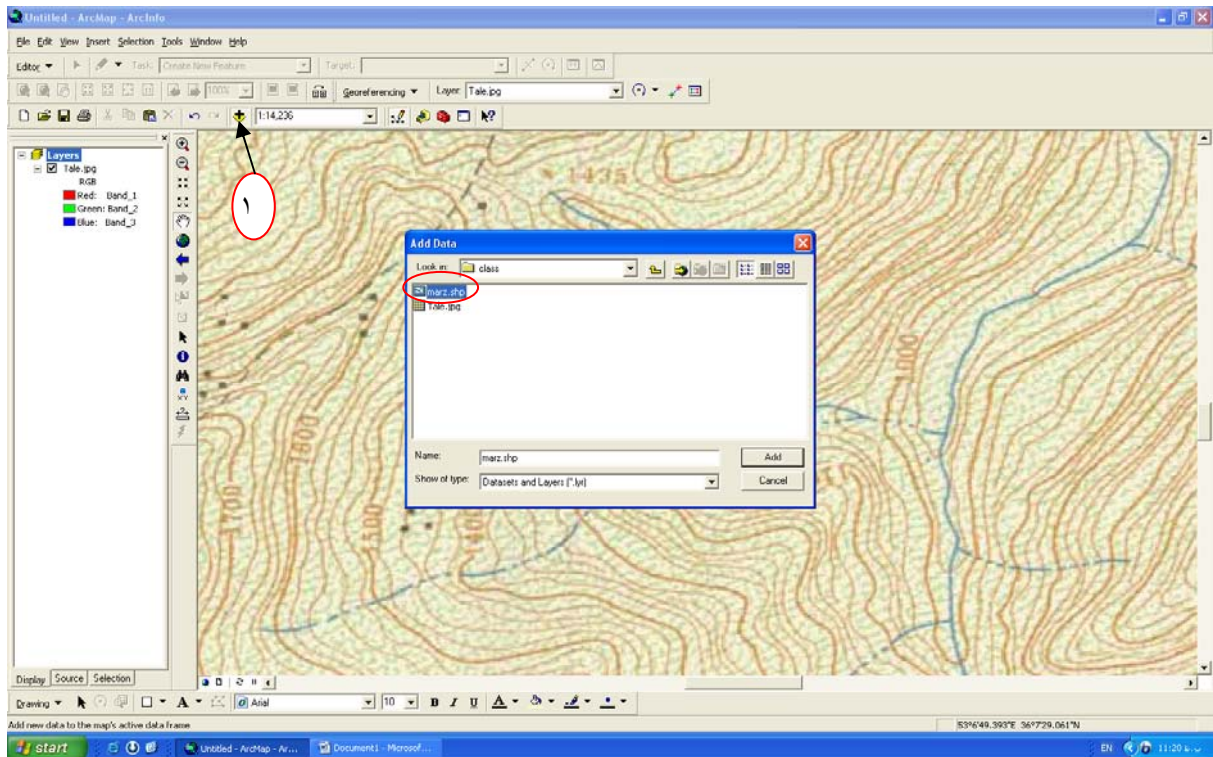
Untitled - ArcMap - ArcInfo

File Edit View Insert Selection Tools Window Help

Editor ▾ Task: Create New Feature Target:

100% Georeferencing ▾ Layer: Tale.jpg

1:14,236

Layers
Tale.jpg
RGB
Red: Band_1
Green: Band_2
Blue: Band_3

١

1435

Add Data

Look in: class

marz.shp
Tale.jpg

Name: marz.shp
Show of type: Datasets and Layers (*.lyr)

Add
Cancel

1800
1700
1500
1400
1900

Display Source Selection

Drawing ▾ A ▾ Arial 10 B I U A ▾

Add new data to the map's active data frame

53°6'49.393"E 36°7'29.061"N

start Untitled - ArcMap - Ar... Document1 - Microsof... EN 11:20